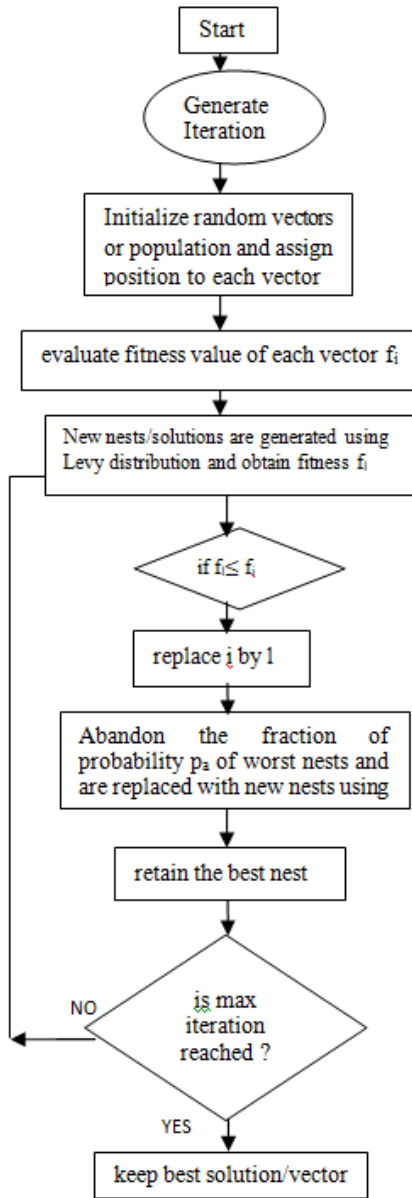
Start

Generate Iteration

Initialize random vectors or population and assign position to each vector

evaluate fitness value of each vector $f_i$

New nests/solutions are generated using Levy distribution and obtain fitness $f_l$

if $f_l \leq f_i$

replace i by l

Abandon the fraction of probability $p_a$ of worst nests and are replaced with new nests using

retain the best nest

NO

is max iteration reached ?

YES

keep best solution/vector